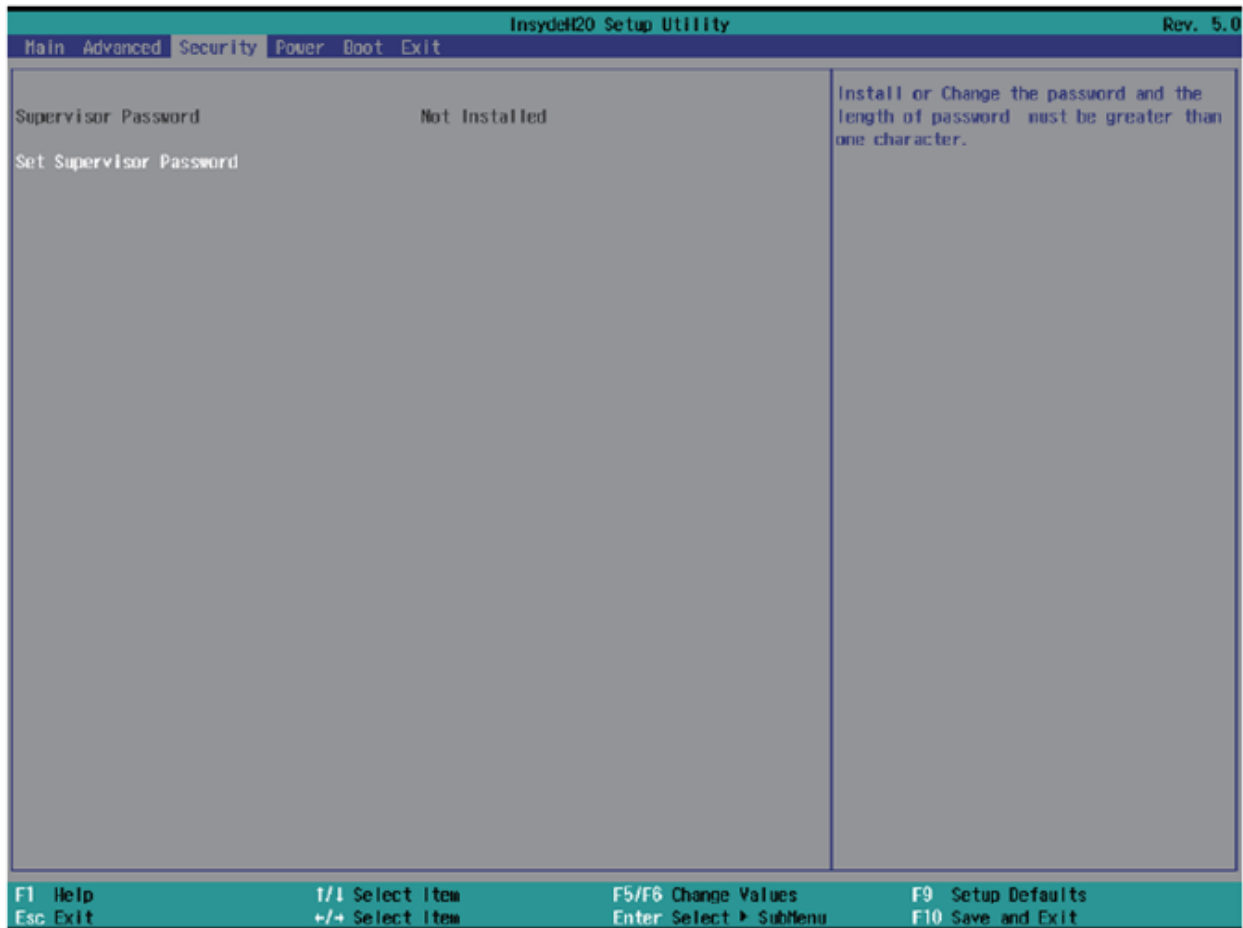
InsydeH20 Setup Utility Rev. 5.0

Main Advanced Security Power Boot Exit

Supervisor Password Not Installed

Set Supervisor Password

Install or Change the password and the length of password must be greater than one character.

F1 Help ↑/↓ Select Item F5/F6 Change Values F9 Setup Defaults
Esc Exit ←/→ Select Item Enter Select ► SubMenu F10 Save and Exit